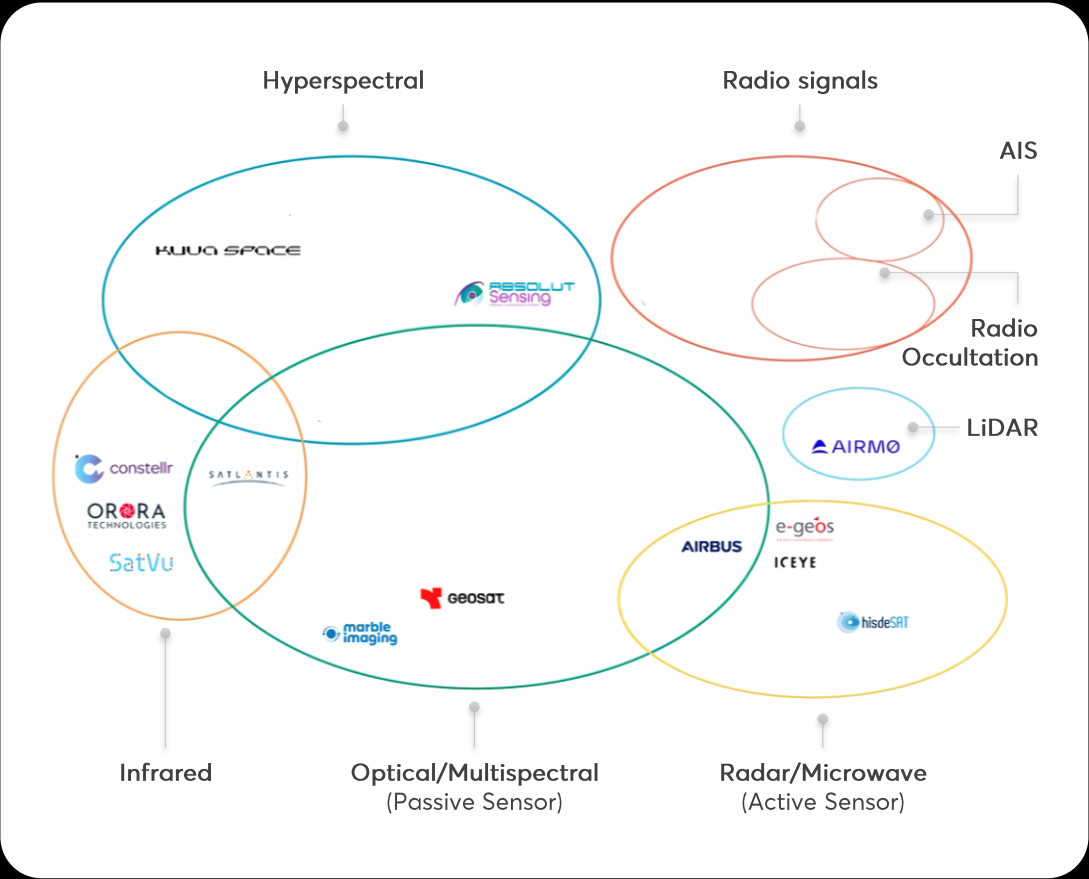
Hyperspectral

Radio signals

AIS

KUVA SPACE

ABSOLUT Sensing

Radio Occultation

LiDAR

AIRMO

constellr

SATLANTIS

ORORA TECHNOLOGIES

SatVu

e-geos

AIRBUS

ICEYE

GEOSAT

marble imaging

hisdeSAT

Infrared

Optical/Multispectral (Passive Sensor)

Radar/Microwave (Active Sensor)